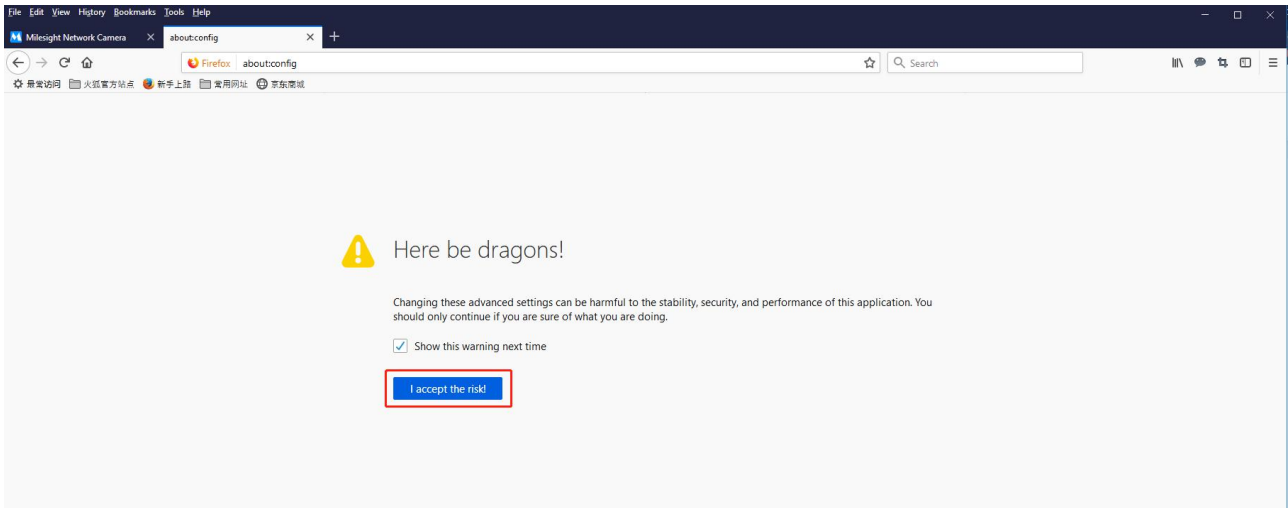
File Edit View History Bookmarks Tools Help

Milesight Network Camera ×   about:config ×   +

Firefox   about:config   Search

最常访问   火狐官方站点   新手上路   常用网址   京东商城

Here be dragons!

Changing these advanced settings can be harmful to the stability, security, and performance of this application. You should only continue if you are sure of what you are doing.

Show this warning next time

I accept the risk!